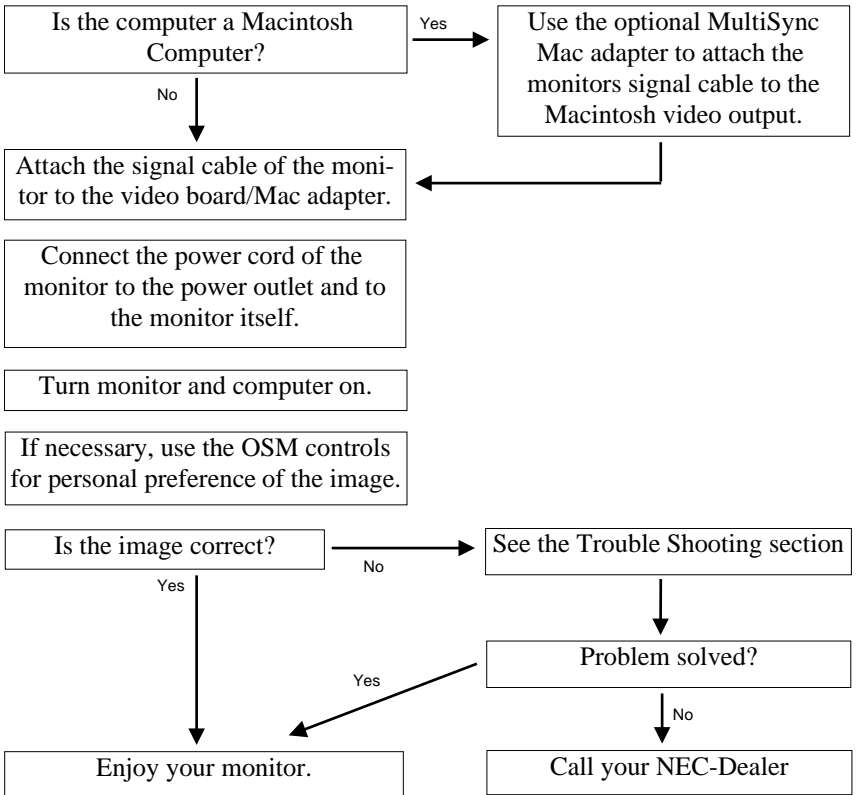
Is the computer a Macintosh Computer?

Yes

Use the optional MultiSync Mac adapter to attach the monitors signal cable to the Macintosh video output.

No

Attach the signal cable of the monitor to the video board/Mac adapter.

Connect the power cord of the monitor to the power outlet and to the monitor itself.

Turn monitor and computer on.

If necessary, use the OSM controls for personal preference of the image.

Is the image correct?

No

See the Trouble Shooting section

Yes

Problem solved?

Yes

No

Enjoy your monitor.

Call your NEC-Dealer